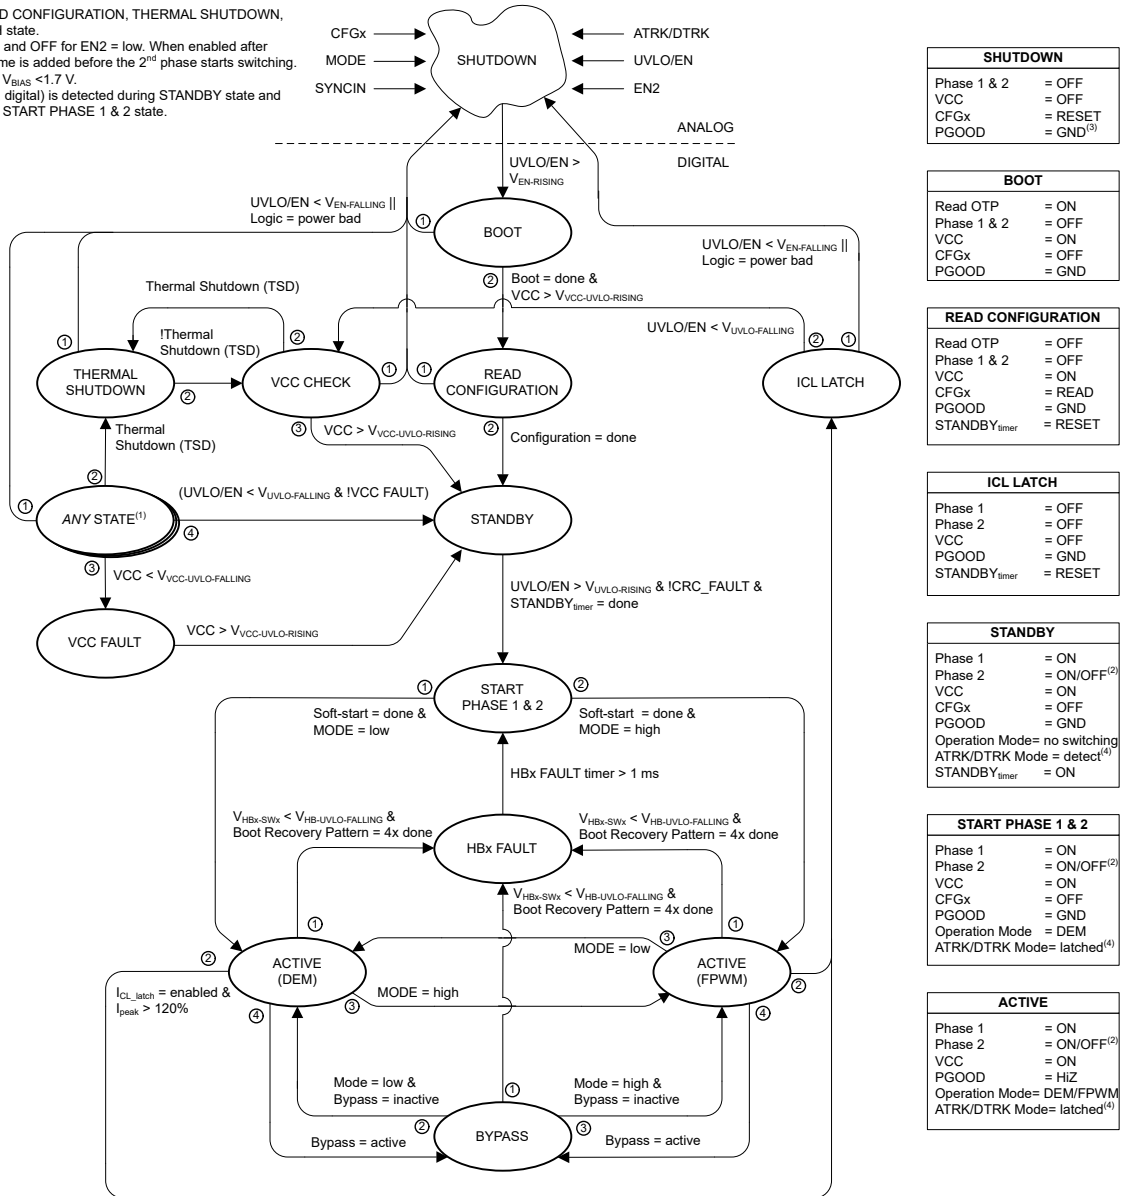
D CONFIGURATION, THERMAL SHUTDOWN, l state.
and OFF for EN2 = low. When enabled after me is added before the 2$^{nd}$ phase starts switching.
$V_{BIAS}$ <1.7 V.
digital) is detected during STANDBY state and START PHASE 1 & 2 state.

CFGx
MODE
SYNCIN
SHUTDOWN
ATRK/DTRK
UVLO/EN
EN2

ANALOG
DIGITAL

UVLO/EN > $V_{EN\text{-}RISING}$

UVLO/EN < $V_{EN\text{-}FALLING}$ || Logic = power bad

① BOOT

UVLO/EN < $V_{EN\text{-}FALLING}$ || Logic = power bad

Thermal Shutdown (TSD)

② Boot = done & VCC > $V_{VCC\text{-}UVLO\text{-}RISING}$

UVLO/EN < $V_{UVLO\text{-}FALLING}$

① !Thermal Shutdown (TSD) ②

THERMAL SHUTDOWN ②

VCC CHECK ①

① READ CONFIGURATION

② ① ICL LATCH

③ VCC > $V_{VCC\text{-}UVLO\text{-}RISING}$

② Configuration = done

Thermal Shutdown (TSD)

②

① ANY STATE$^{(1)}$ ④

(UVLO/EN < $V_{UVLO\text{-}FALLING}$ & !VCC FAULT)

STANDBY

③ VCC < $V_{VCC\text{-}UVLO\text{-}FALLING}$

UVLO/EN > $V_{UVLO\text{-}RISING}$ & !CRC_FAULT & $STANDBY_{timer}$ = done

VCC FAULT

VCC > $V_{VCC\text{-}UVLO\text{-}RISING}$

① START PHASE 1 & 2 ②

Soft-start = done & MODE = low

Soft-start = done & MODE = high

HBx FAULT timer > 1 ms

$V_{HBx\text{-}SWx}$ < $V_{HB\text{-}UVLO\text{-}FALLING}$ & Boot Recovery Pattern = 4x done

$V_{HBx\text{-}SWx}$ < $V_{HB\text{-}UVLO\text{-}FALLING}$ & Boot Recovery Pattern = 4x done

HBx FAULT

$V_{HBx\text{-}SWx}$ < $V_{HB\text{-}UVLO\text{-}FALLING}$ & Boot Recovery Pattern = 4x done

① ①

MODE = low ③

② ACTIVE (DEM)

ACTIVE (FPWM) ②

$I_{CL\_latch}$ = enabled & $I_{peak}$ > 120%

④ ③ MODE = high

④

Mode = low & Bypass = inactive

① Mode = high & Bypass = inactive

Bypass = active ② BYPASS ③ Bypass = active

| SHUTDOWN | |
|---|---|
| Phase 1 & 2 | = OFF |
| VCC | = OFF |
| CFGx | = RESET |
| PGOOD | = GND$^{(3)}$ |

| BOOT | |
|---|---|
| Read OTP | = ON |
| Phase 1 & 2 | = OFF |
| VCC | = ON |
| CFGx | = OFF |
| PGOOD | = GND |

| READ CONFIGURATION | |
|---|---|
| Read OTP | = OFF |
| Phase 1 & 2 | = OFF |
| VCC | = ON |
| CFGx | = READ |
| PGOOD | = GND |
| $STANDBY_{timer}$ | = RESET |

| ICL LATCH | |
|---|---|
| Phase 1 | = OFF |
| Phase 2 | = OFF |
| VCC | = OFF |
| PGOOD | = GND |
| $STANDBY_{timer}$ | = RESET |

| STANDBY | |
|---|---|
| Phase 1 | = ON |
| Phase 2 | = ON/OFF$^{(2)}$ |
| VCC | = ON |
| CFGx | = OFF |
| PGOOD | = GND |
| Operation Mode | = no switching |
| ATRK/DTRK Mode | = detect$^{(4)}$ |
| $STANDBY_{timer}$ | = ON |

| START PHASE 1 & 2 | |
|---|---|
| Phase 1 | = ON |
| Phase 2 | = ON/OFF$^{(2)}$ |
| VCC | = ON |
| CFGx | = OFF |
| PGOOD | = GND |
| Operation Mode | = DEM |
| ATRK/DTRK Mode | = latched$^{(4)}$ |

| ACTIVE | |
|---|---|
| Phase 1 | = ON |
| Phase 2 | = ON/OFF$^{(2)}$ |
| VCC | = ON |
| PGOOD | = HiZ |
| Operation Mode | = DEM/FPWM |
| ATRK/DTRK Mode | = latched$^{(4)}$ |